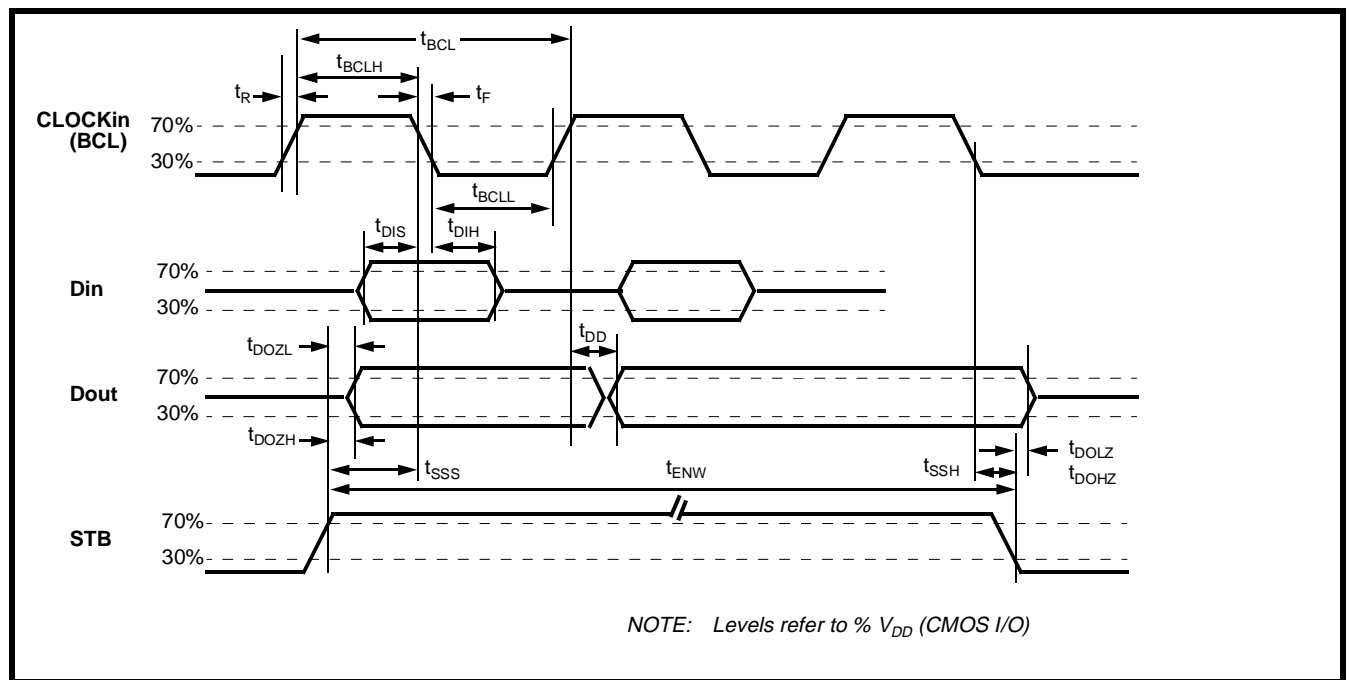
$t_{BCL}$

$t_{BCLH}$

$t_R$

$t_F$

CLOCKin (BCL)

70%

30%

$t_{BCLL}$

$t_{DIS}$

$t_{DIH}$

Din

70%

30%

$t_{DD}$

$t_{DOZL}$

Dout

70%

30%

$t_{DOZH}$

$t_{SSS}$

$t_{ENW}$

$t_{SSH}$

$t_{DOLZ}$

$t_{DOHZ}$

STB

70%

30%

NOTE: Levels refer to % $V_{DD}$ (CMOS I/O)